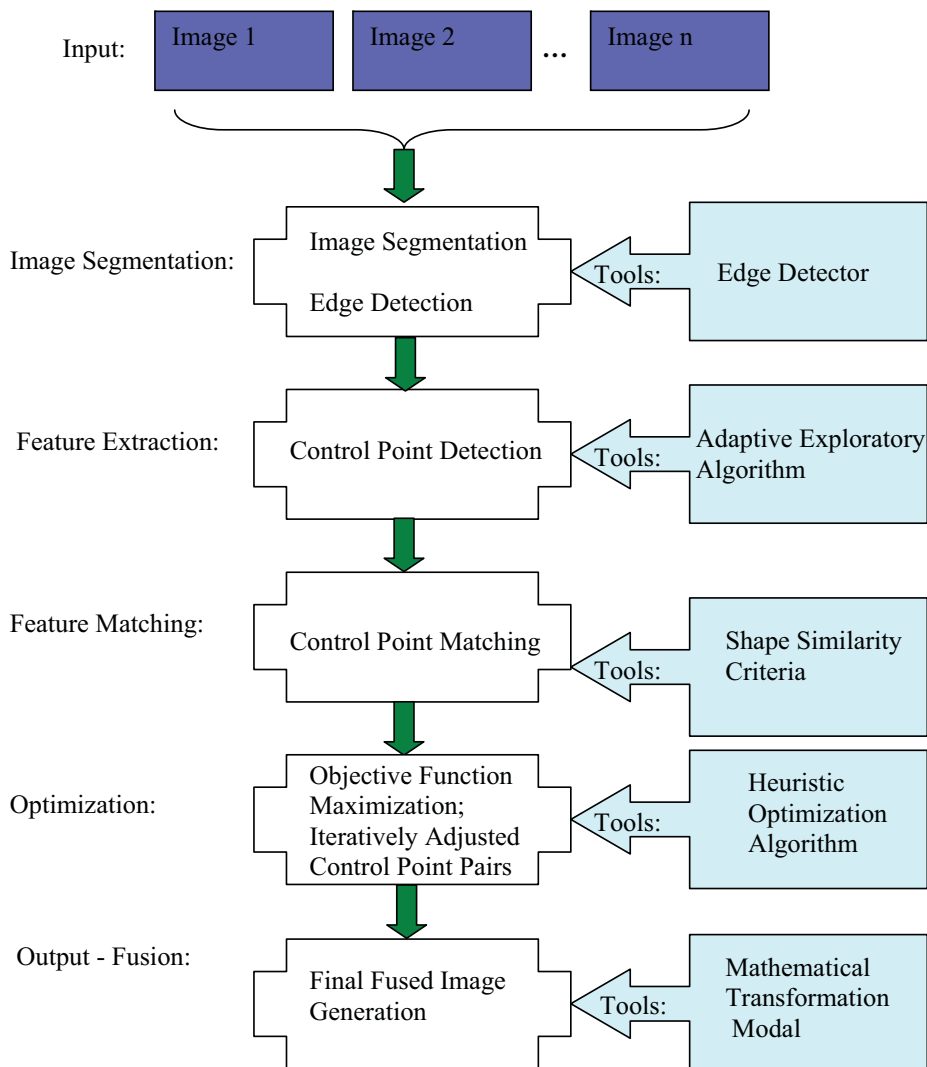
Input:

Image 1

Image 2

...

Image n

Image Segmentation:

Image Segmentation

Edge Detection

Tools:

Edge Detector

Feature Extraction:

Control Point Detection

Tools:

Adaptive Exploratory Algorithm

Feature Matching:

Control Point Matching

Tools:

Shape Similarity Criteria

Optimization:

Objective Function Maximization; Iteratively Adjusted Control Point Pairs

Tools:

Heuristic Optimization Algorithm

Output - Fusion:

Final Fused Image Generation

Tools:

Mathematical Transformation Modal